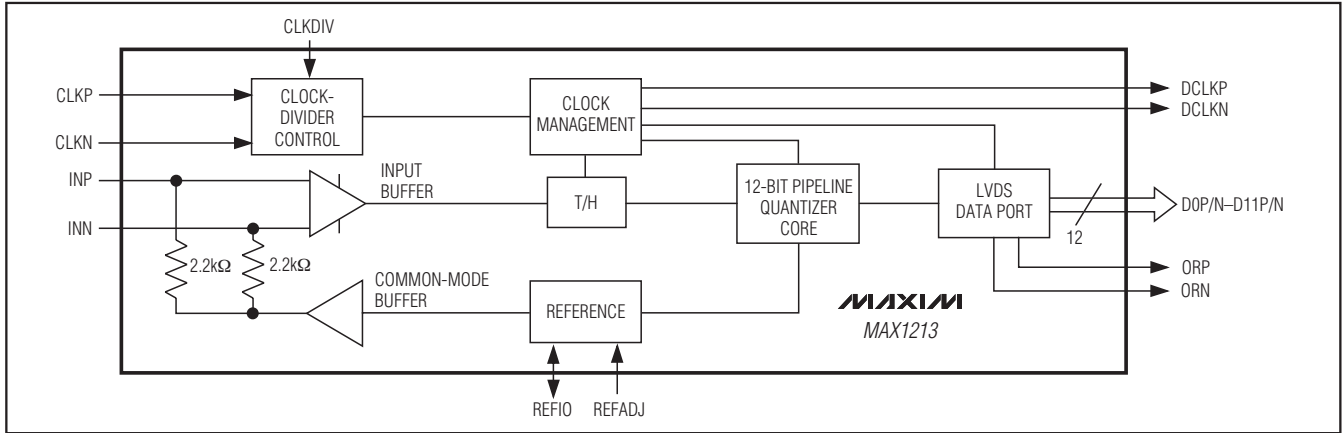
CLKDIV

CLKP

CLKN

CLOCK-DIVIDER CONTROL

CLOCK MANAGEMENT

DCLKP

DCLKN

INP

INN

INPUT BUFFER

T/H

12-BIT PIPELINE QUANTIZER CORE

LVDS DATA PORT

D0P/N–D11P/N

12

2.2kΩ

2.2kΩ

COMMON-MODE BUFFER

REFERENCE

ORP

ORN

MAXIM

MAX1213

REFIO

REFADJ